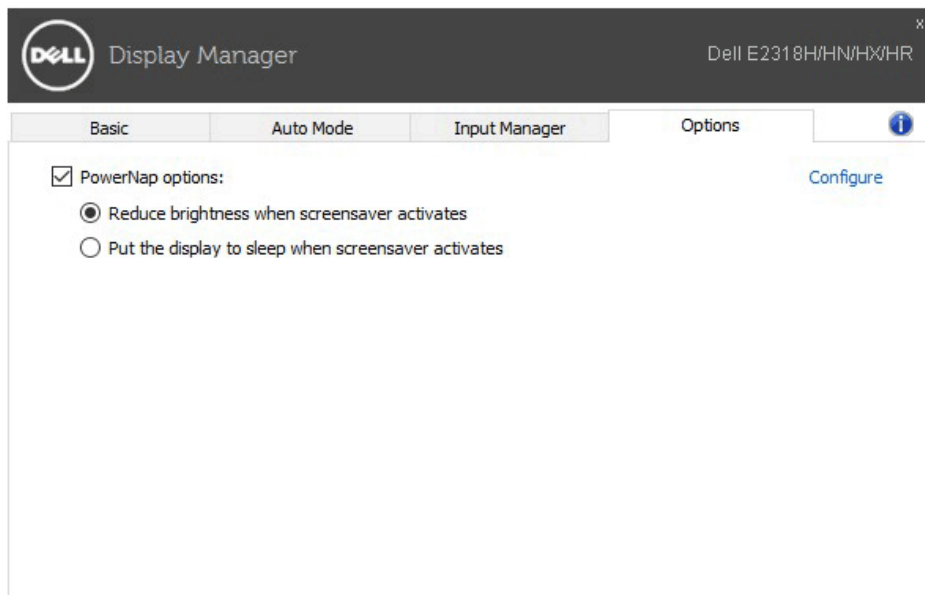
DELL Display Manager

Dell E2318H/HN/HX/HR

x

Basic | Auto Mode | Input Manager | Options

PowerNap options:

Configure

Reduce brightness when screensaver activates

Put the display to sleep when screensaver activates